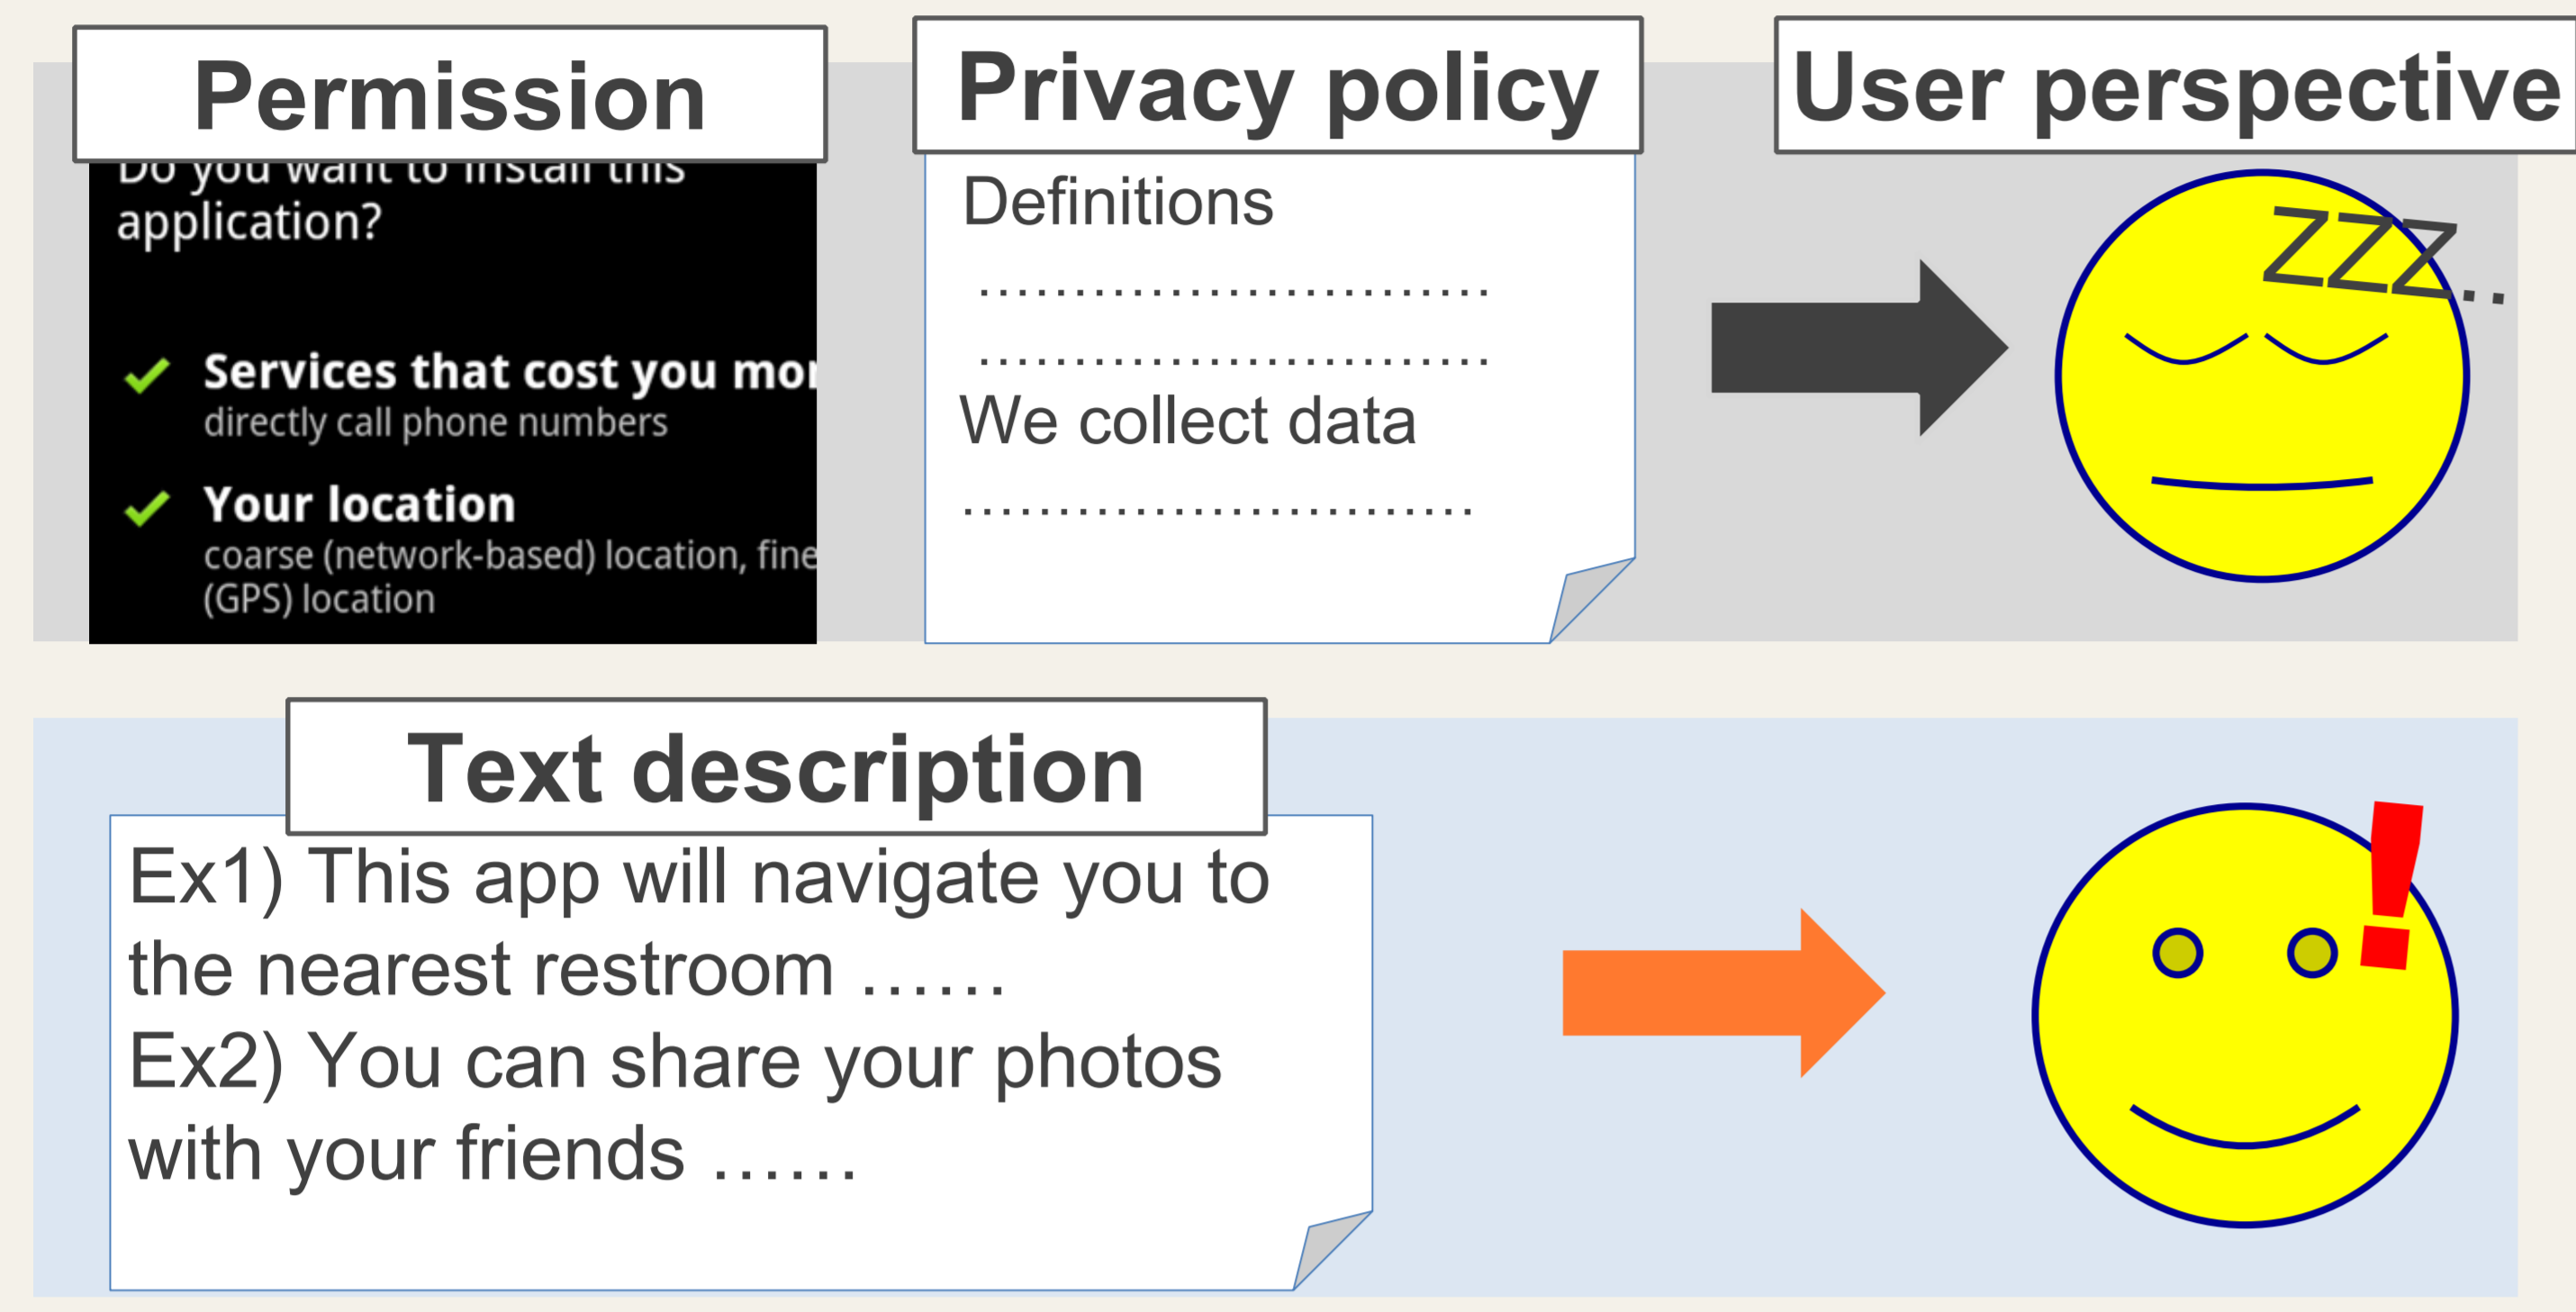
Permission

Privacy policy

User perspective

Do you want to install this application?

Services that cost you mo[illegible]
directly call phone numbers

Your location
coarse (network-based) location, fine
(GPS) location

Definitions

..........................

..........................

We collect data

..........................

ZZZ...

Text description

Ex1) This app will navigate you to the nearest restroom ……
Ex2) You can share your photos with your friends ……

!